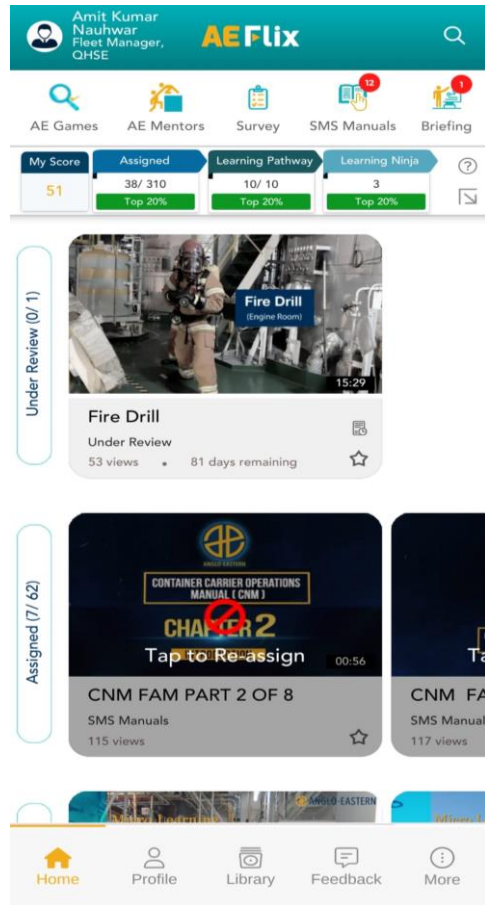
Amit Kumar Nauhwar
Fleet Manager, QHSE

AEFlix

AE Games
AE Mentors
Survey
12
SMS Manuals
1
Briefing

| My Score | Assigned | Learning Pathway | Learning Ninja |
|---|---|---|---|
| 51 | 38/ 310 | 10/ 10 | 3 |
| | Top 20% | Top 20% | Top 20% |

Under Review (0/ 1)

Fire Drill
(Engine Room)
15:29

Fire Drill
Under Review
53 views • 81 days remaining

Assigned (7/ 62)

CONTAINER CARRIER OPERATIONS MANUAL ( CNM )
CHA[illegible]R 2
Tap to Re-assign
00:56

CNM FAM PART 2 OF 8
SMS Manuals
115 views

Ta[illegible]

CNM FA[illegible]
SMS Manual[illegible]
117 views

ANGLO-EASTERN

Home
Profile
Library
Feedback
More